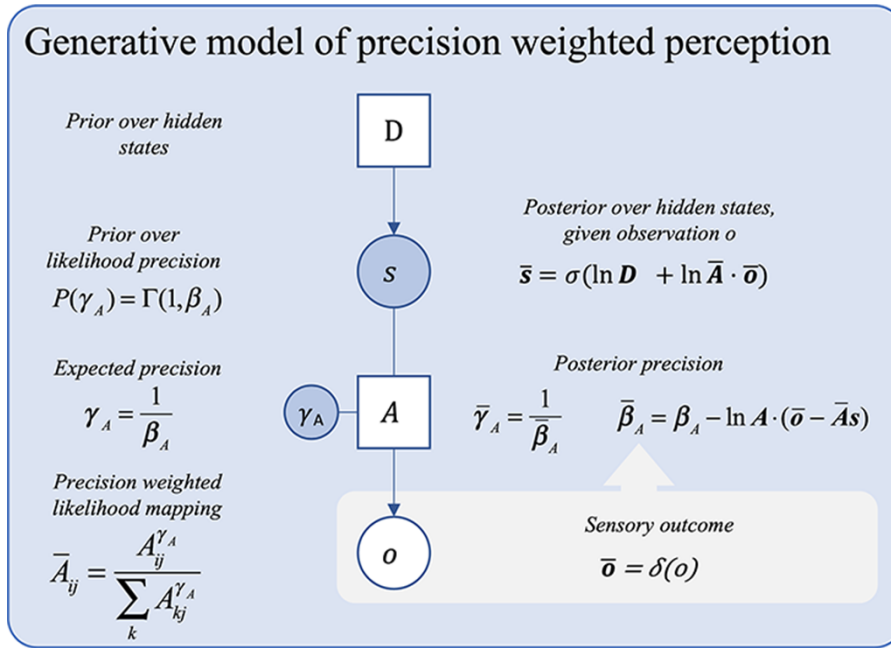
Generative model of precision weighted perception

Prior over hidden states

D

Posterior over hidden states, given observation o

$\bar{\mathbf{s}} = \sigma(\ln \boldsymbol{D} + \ln \bar{\boldsymbol{A}} \cdot \bar{\mathbf{o}})$

Prior over likelihood precision

$P(\gamma_A) = \Gamma(1, \beta_A)$

s

Expected precision

$\gamma_A = \frac{1}{\beta_A}$

Posterior precision

$\gamma_A$

A

$\bar{\gamma}_A = \frac{1}{\bar{\beta}_A}$

$\bar{\beta}_A = \beta_A - \ln \boldsymbol{A} \cdot (\bar{\mathbf{o}} - \bar{\boldsymbol{A}}\mathbf{s})$

Precision weighted likelihood mapping

$\bar{A}_{ij} = \frac{A_{ij}^{\gamma_A}}{\sum_k A_{kj}^{\gamma_A}}$

o

Sensory outcome

$\bar{\mathbf{o}} = \delta(o)$